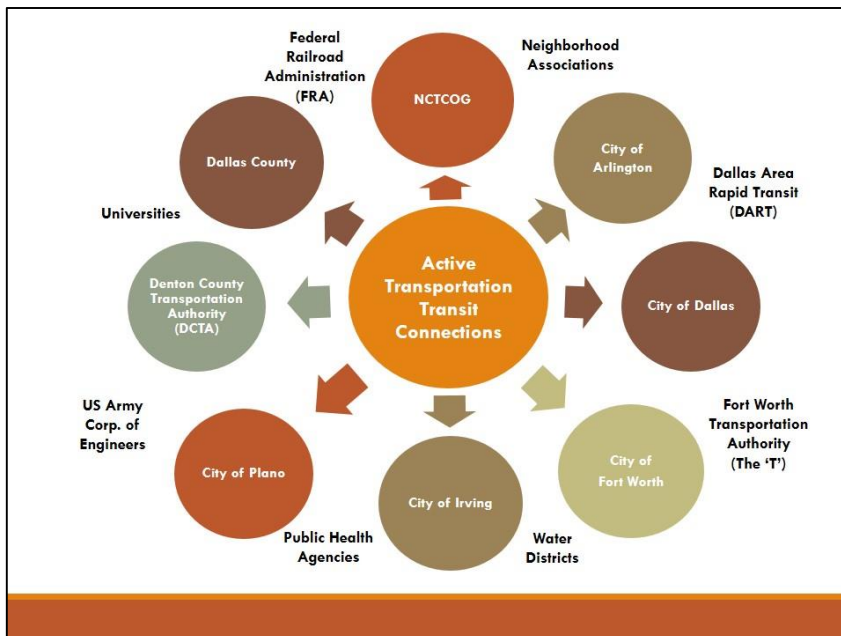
Federal Railroad Administration (FRA)

NCTCOG

Neighborhood Associations

Dallas County

City of Arlington

Dallas Area Rapid Transit (DART)

Universities

Active Transportation Transit Connections

Denton County Transportation Authority (DCTA)

City of Dallas

US Army Corp. of Engineers

Fort Worth Transportation Authority (The 'T')

City of Plano

City of Irving

City of Fort Worth

Public Health Agencies

Water Districts